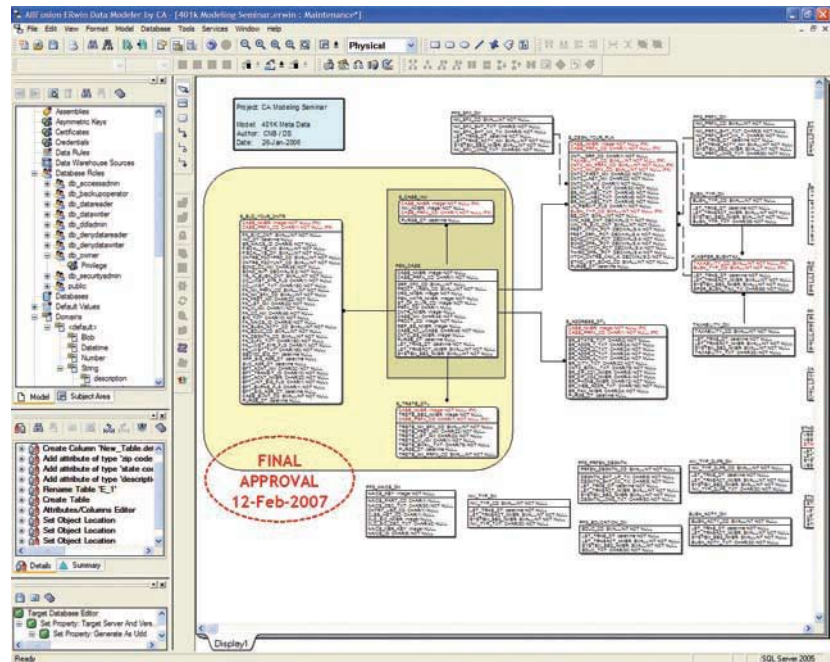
AllFusion ERwin Data Modeler by CA - [401k Modeling Seminar.erwin : Maintenance*]

File Edit View Format Model Database Tools Services Window Help

Physical

Assemblies
Asymmetric Keys
Certificates
Credentials
Data Rules
Data Warehouse Sources
Database Roles
db_accessadmin
db_backupoperator
db_datareader
db_datawriter
db_ddladmin
db_denydatareader
db_denydatawriter
db_owner
Privilege
db_securityadmin
public
Databases
Default Values
Domains
<default>
Blob
Datetime
Number
String
description

Model Subject Area

Create Column 'New_Table.de
Add attribute of type 'zip code
Add attribute of type 'state co
Add attribute of type 'descripti
Rename Table 'E_1'
Create Table
Attributes/Columns Editor
Set Object Location
Set Object Location
Set Object Location

Details Summary

Target Database Editor
Set Property: Target Server And Vers
Set Property: Generate As Udd

Project: CA Modeling Seminar
Model: 401K Meta Data
Author: CNB / DS
Date: 26-Jan-2006

FINAL
APPROVAL
12-Feb-2007

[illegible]

Display1

Ready

SQL Server 2005